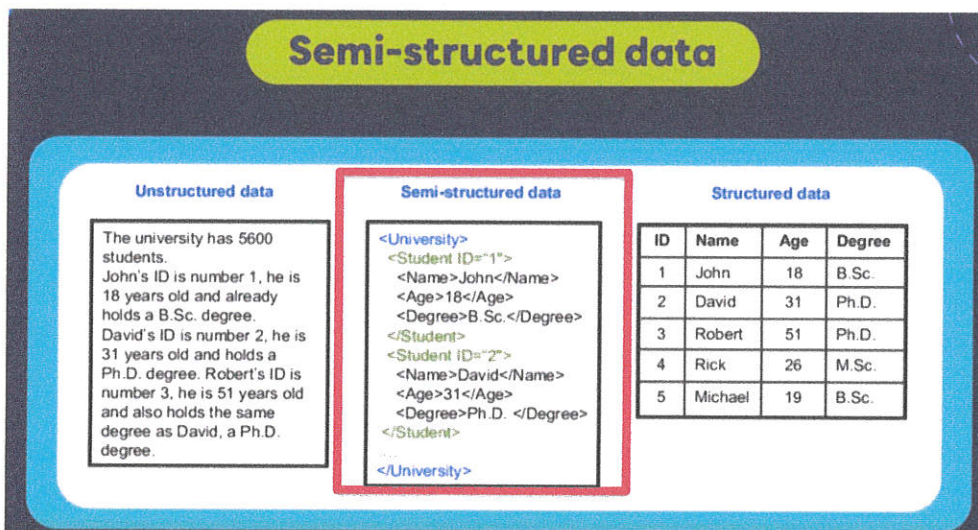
Semi-structured data

Unstructured data

The university has 5600 students.
John's ID is number 1, he is 18 years old and already holds a B.Sc. degree.
David's ID is number 2, he is 31 years old and holds a Ph.D. degree. Robert's ID is number 3, he is 51 years old and also holds the same degree as David, a Ph.D. degree.

Semi-structured data

<University>
<Student ID="1">
<Name>John</Name>
<Age>18</Age>
<Degree>B.Sc.</Degree>
</Student>
<Student ID="2">
<Name>David</Name>
<Age>31</Age>
<Degree>Ph.D. </Degree>
</Student>
...
</University>

Structured data

| ID | Name | Age | Degree |
|---|---|---|---|
| 1 | John | 18 | B.Sc. |
| 2 | David | 31 | Ph.D. |
| 3 | Robert | 51 | Ph.D. |
| 4 | Rick | 26 | M.Sc. |
| 5 | Michael | 19 | B.Sc. |